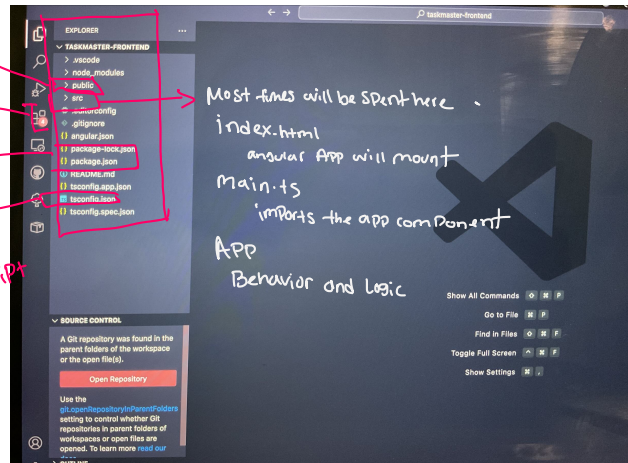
taskmaster-frontend

EXPLORER
TASKMASTER-FRONTEND
.vscode
node_modules
public
src
.editorconfig
.gitignore
angular.json
package-lock.json
package.json
README.md
tsconfig.app.json
tsconfig.json
tsconfig.spec.json

Most times will be spent here .
index.html
angular App will mount
Main.ts
imports the app component
App
Behavior and logic

Show All Commands
Go to File
Find in Files
Toggle Full Screen
Show Settings

SOURCE CONTROL
A Git repository was found in the parent folders of the workspace or the open file(s).
Open Repository
Use the git.openRepositoryInParentFolders setting to control whether Git repositories in parent folders of workspaces or open files are opened. To learn more read our

OUTLINE

pt